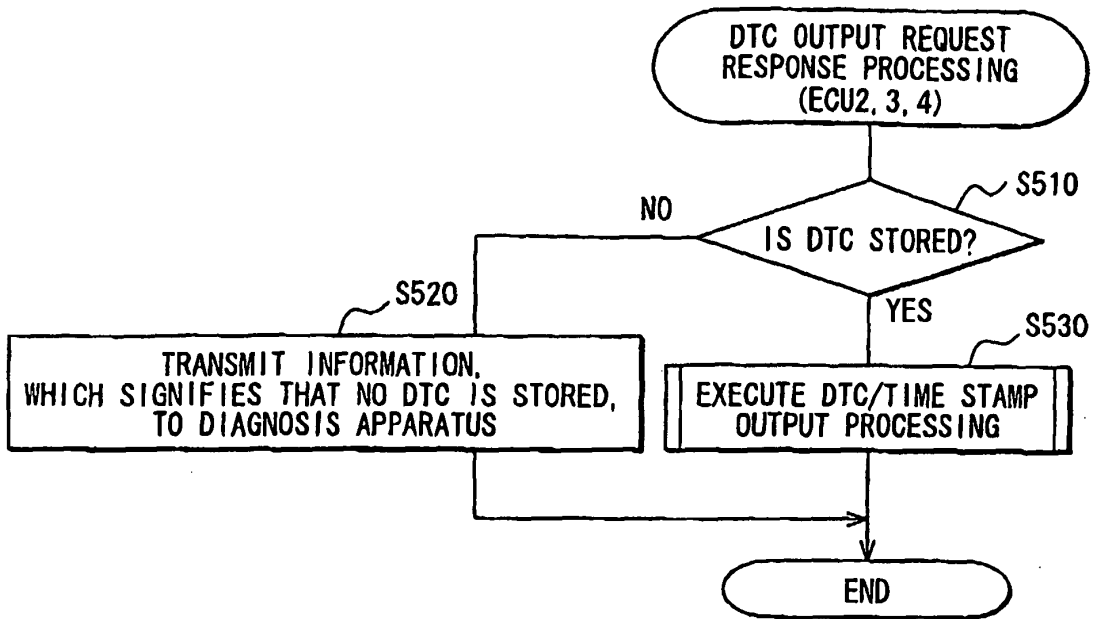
DTC OUTPUT REQUEST RESPONSE PROCESSING (ECU2, 3, 4)

S510

IS DTC STORED?

NO

YES

S520

TRANSMIT INFORMATION, WHICH SIGNIFIES THAT NO DTC IS STORED, TO DIAGNOSIS APPARATUS

S530

EXECUTE DTC/TIME STAMP OUTPUT PROCESSING

END